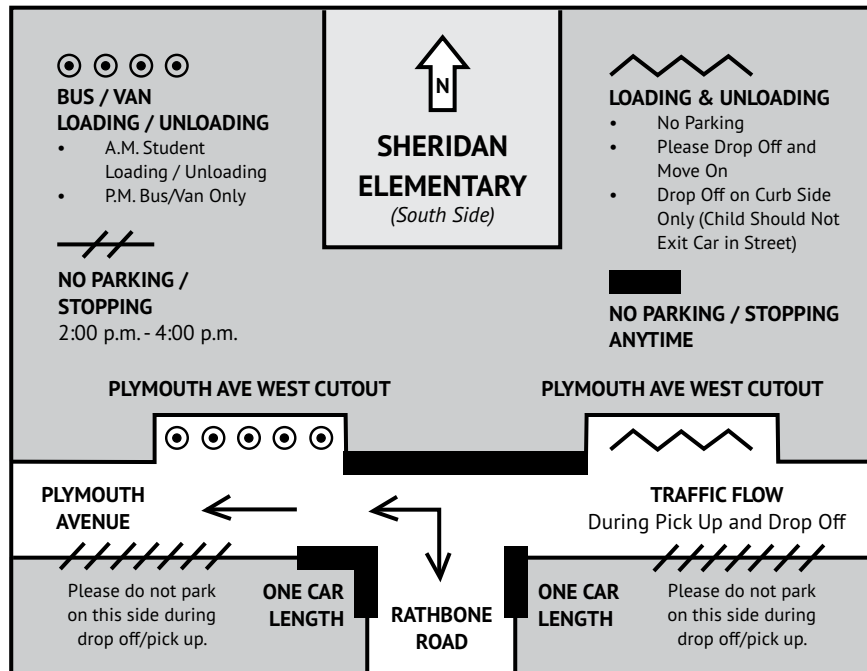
BUS / VAN LOADING / UNLOADING
- A.M. Student Loading / Unloading
- P.M. Bus/Van Only

NO PARKING / STOPPING
2:00 p.m. - 4:00 p.m.

N

SHERIDAN ELEMENTARY
(South Side)

LOADING & UNLOADING
- No Parking
- Please Drop Off and Move On
- Drop Off on Curb Side Only (Child Should Not Exit Car in Street)

NO PARKING / STOPPING ANYTIME

PLYMOUTH AVE WEST CUTOUT

PLYMOUTH AVE WEST CUTOUT

PLYMOUTH AVENUE

TRAFFIC FLOW
During Pick Up and Drop Off

Please do not park on this side during drop off/pick up.

ONE CAR LENGTH

RATHBONE ROAD

ONE CAR LENGTH

Please do not park on this side during drop off/pick up.